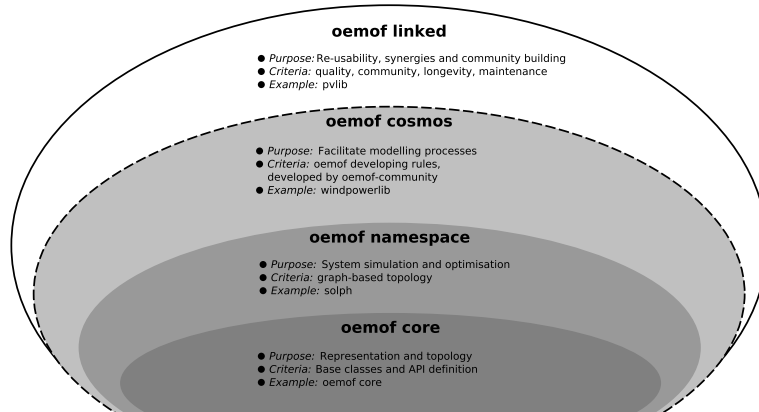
oemof linked

● *Purpose:* Re-usability, synergies and community building
● *Criteria:* quality, community, longevity, maintenance
● *Example:* pvlib

oemof cosmos

● *Purpose:* Facilitate modelling processes
● *Criteria:* oemof developing rules, developed by oemof-community
● *Example:* windpowerlib

oemof namespace

● *Purpose:* System simulation and optimisation
● *Criteria:* graph-based topology
● *Example:* solph

oemof core

● *Purpose:* Representation and topology
● *Criteria:* Base classes and API definition
● *Example:* oemof core